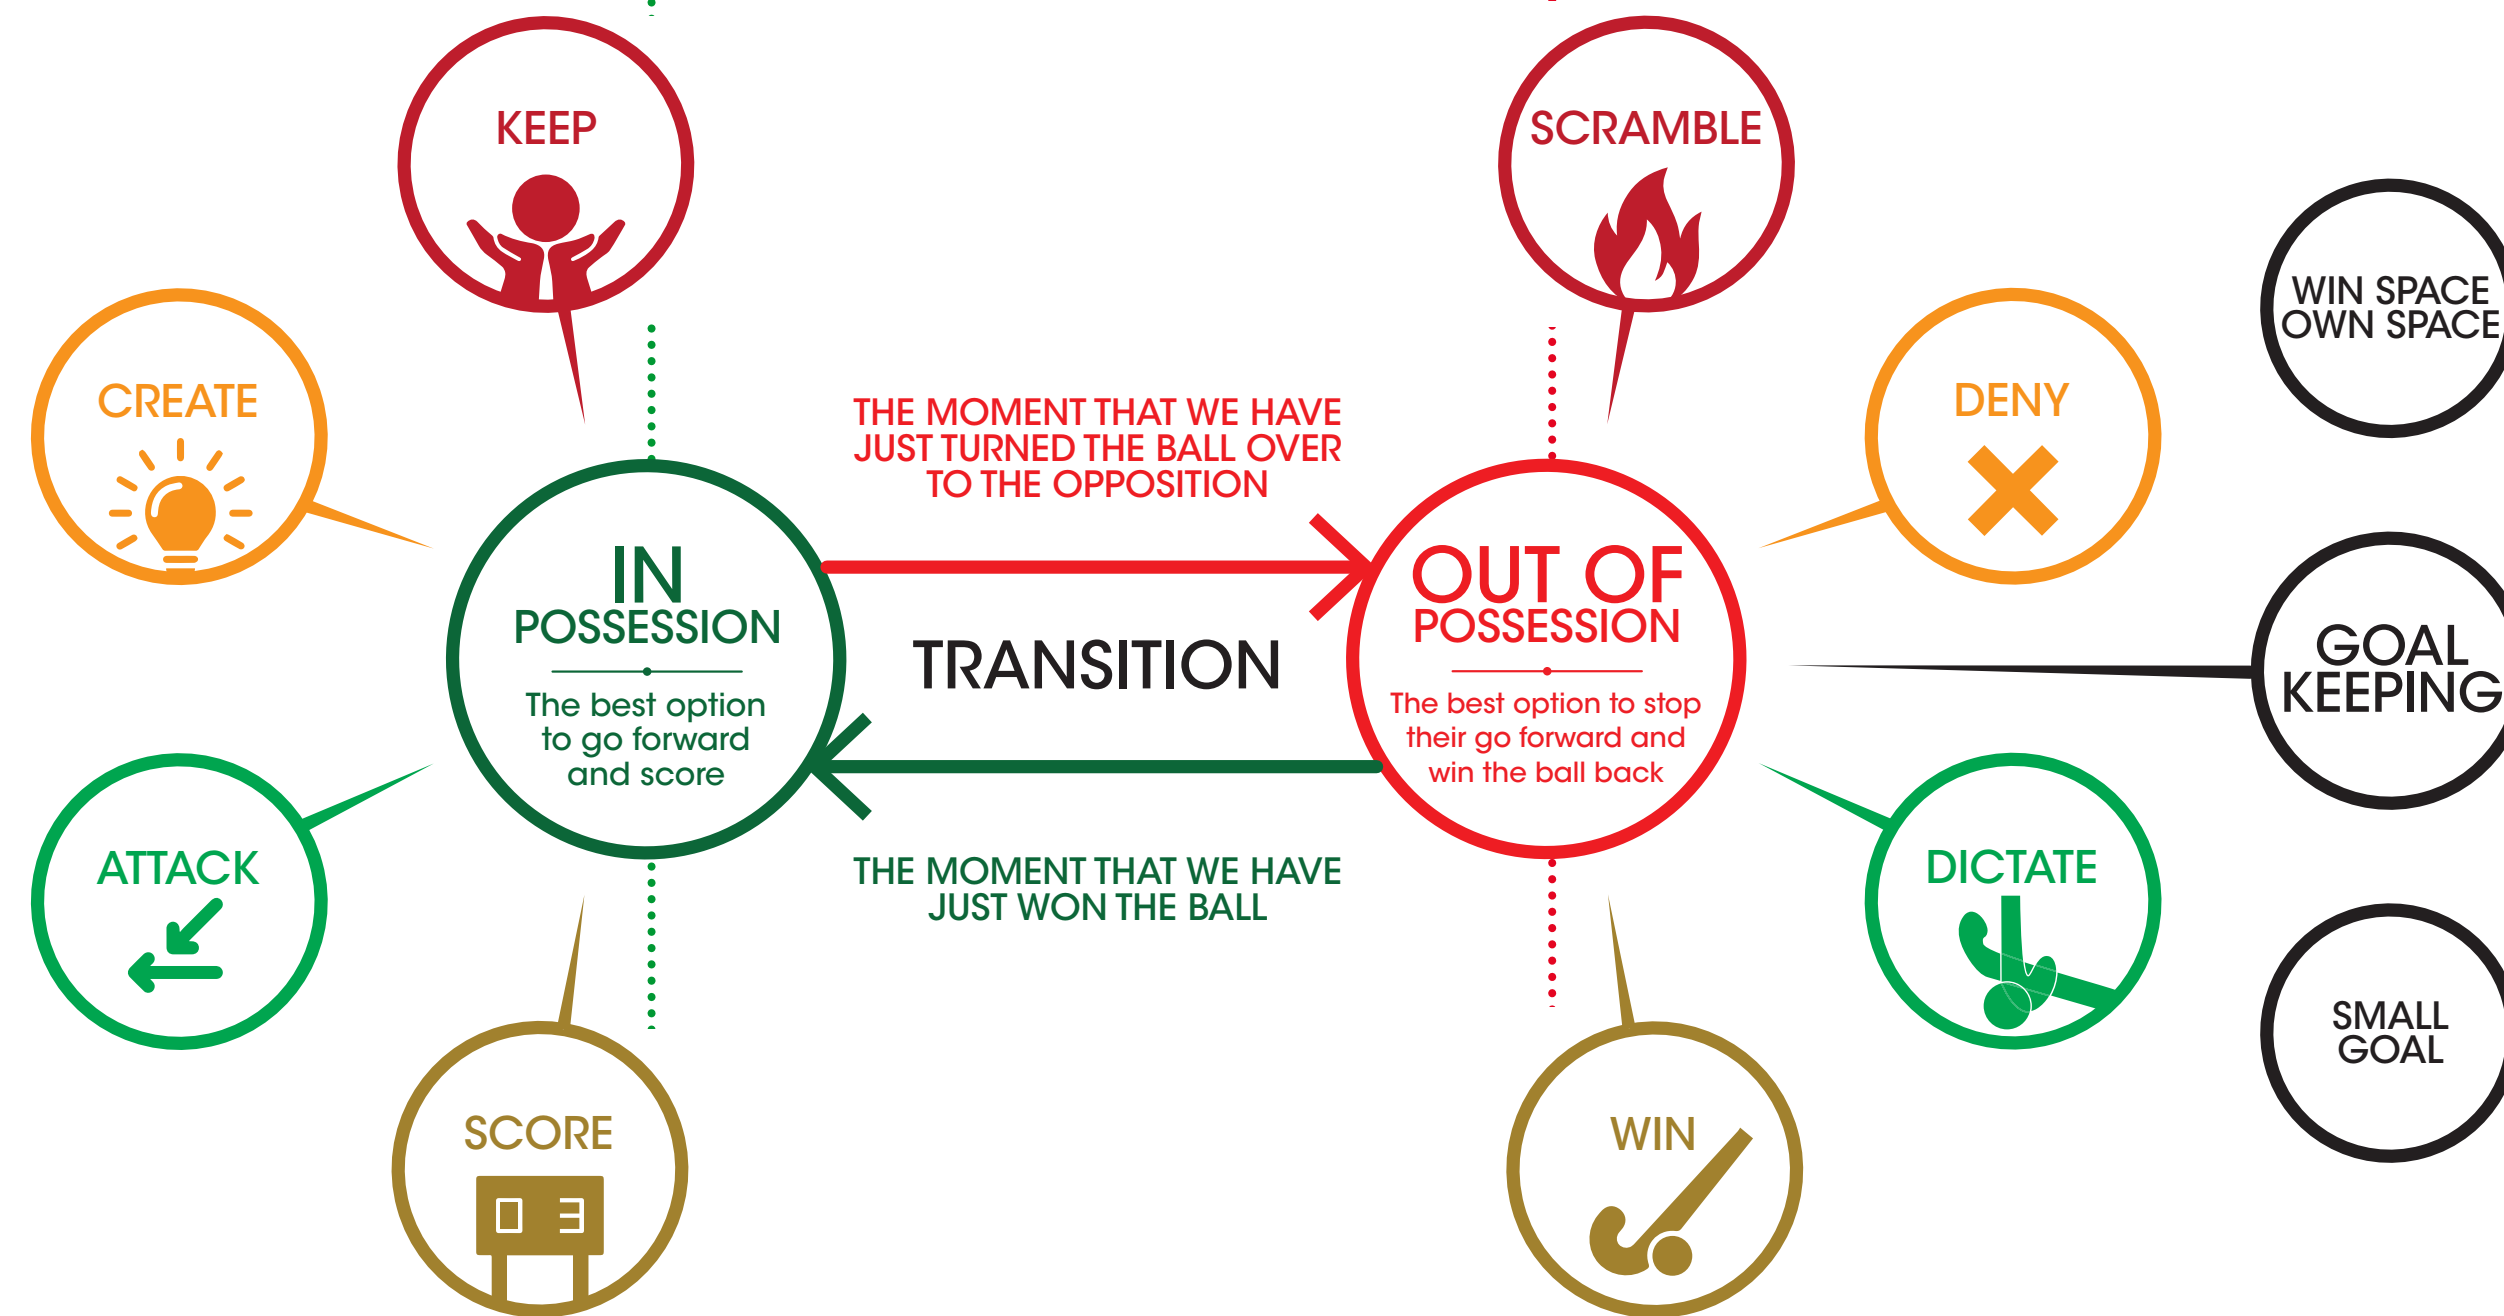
KEEP

SCRAMBLE

WIN SPACE OWN SPACE

CREATE

DENY

THE MOMENT THAT WE HAVE JUST TURNED THE BALL OVER TO THE OPPOSITION

IN POSSESSION

The best option to go forward and score

TRANSITION

OUT OF POSSESSION

The best option to stop their go forward and win the ball back

GOAL KEEPING

ATTACK

DICTATE

THE MOMENT THAT WE HAVE JUST WON THE BALL

SMALL GOAL

SCORE

0 3

WIN